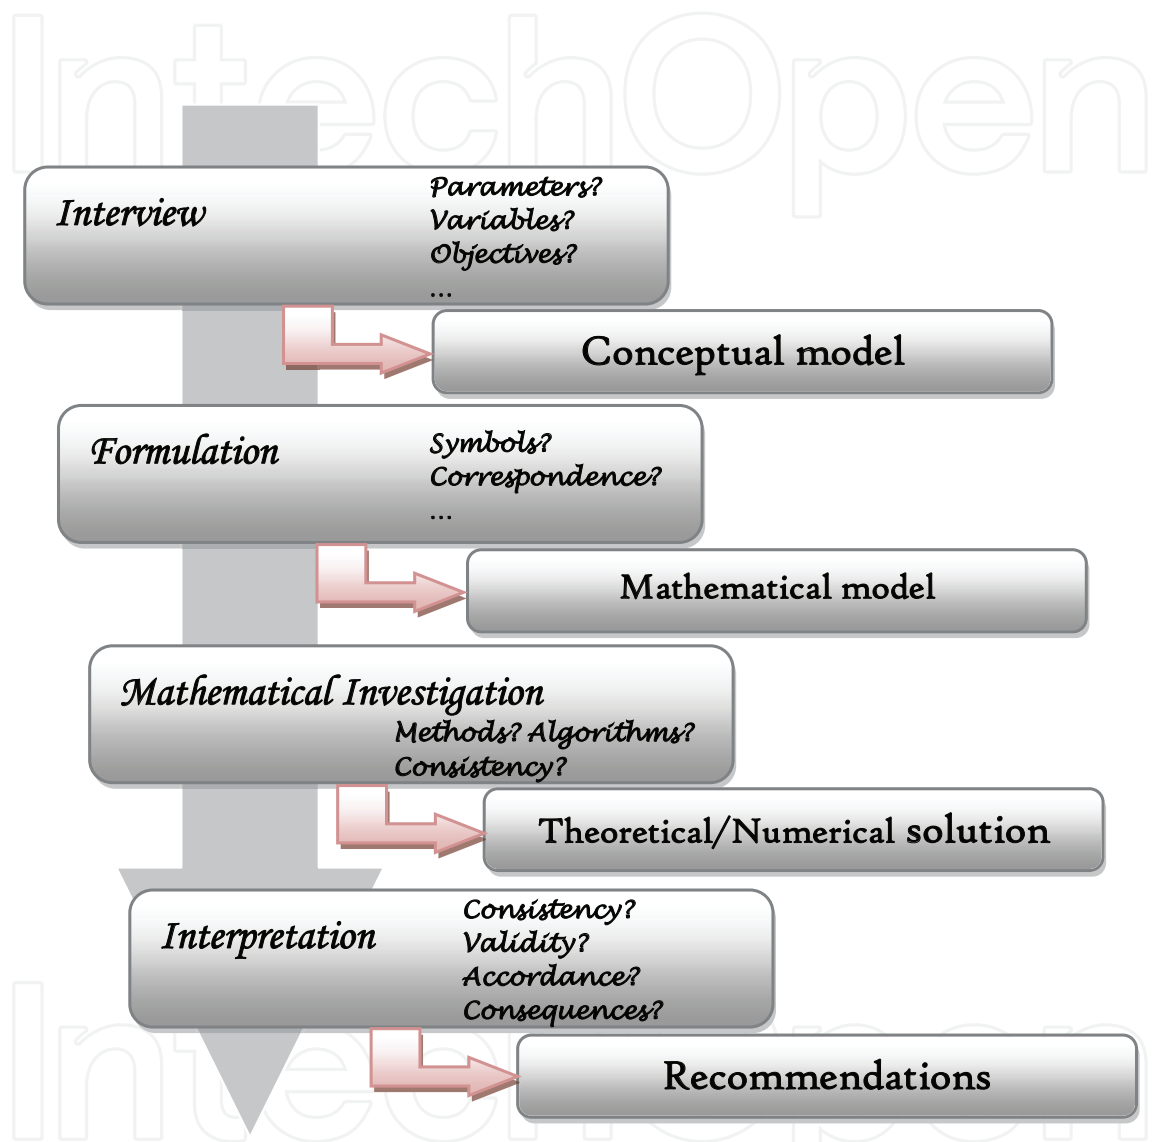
IntechOpen

Interview

Parameters?
Variables?
Objectives?
…

Conceptual model

Formulation

Symbols?
Correspondence?
…

Mathematical model

Mathematical Investigation

Methods? Algorithms?
Consistency?

Theoretical/Numerical solution

Interpretation

Consistency?
Validity?
Accordance?
Consequences?

Recommendations

IntechOpen